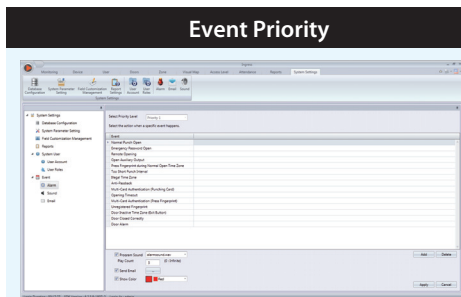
Event Priority

Monitoring Device User Access Zone Visual Map Access Level Attendance Reports System Settings

Database Configuration System Parameter Setting Field Customization Management Report Settings User Account User Roles Alarm Email Sound

System Settings

System Settings
Database Configuration
System Parameter Setting
Field Customization Management
Reports
System User
User Account
User Roles
Event
Alarm
Sound
Email

Select Priority level: Priority 1

Select the action when a specific event happens.

Event
Normal Punch Open
Emergency Password Open
Remote Opening
Open Auxiliary Output
Press Fingerprint during Normal Open Time Zone
Too Short Punch Interval
Illegal Time Zone
Anti-Passback
Multi-Card Authentication (Punching Card)
Opening Timeout
Multi-Card Authentication (Press Fingerprint)
Unregistered Fingerprint
Door Inactive Time Zone (Exit Button)
Door Closed Correctly
Door Alarm

Program Sound
Play Count 0 (0: Infinite)
Send Email
Show Color Red

Add Delete

Apply Cancel